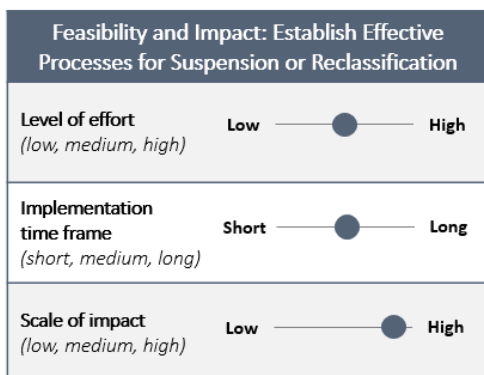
Feasibility and Impact: Establish Effective Processes for Suspension or Reclassification

Level of effort
(low, medium, high)

Low High

Implementation time frame
(short, medium, long)

Short Long

Scale of impact
(low, medium, high)

Low High